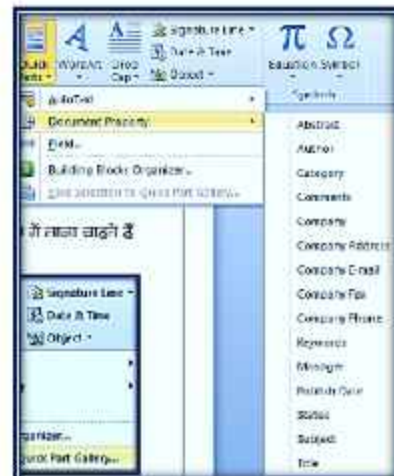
Quick Parts WordArt Drop Cap Signature Line Date & Time Object Equation Symbol Symbols

AutoText
Document Property
Field...
Building Blocks Organizer...
Save Selection to Quick Part Gallery...

Abstract
Author
Category
Comments
Company
Company Address
Company E-mail
Company Fax
Company Phone
Keywords
Manager
Publish Date
Status
Subject
Title

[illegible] में लाना चाहते हैं

Signature Line
Date & Time
Object

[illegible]ganizer...
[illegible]uick Part Gallery...